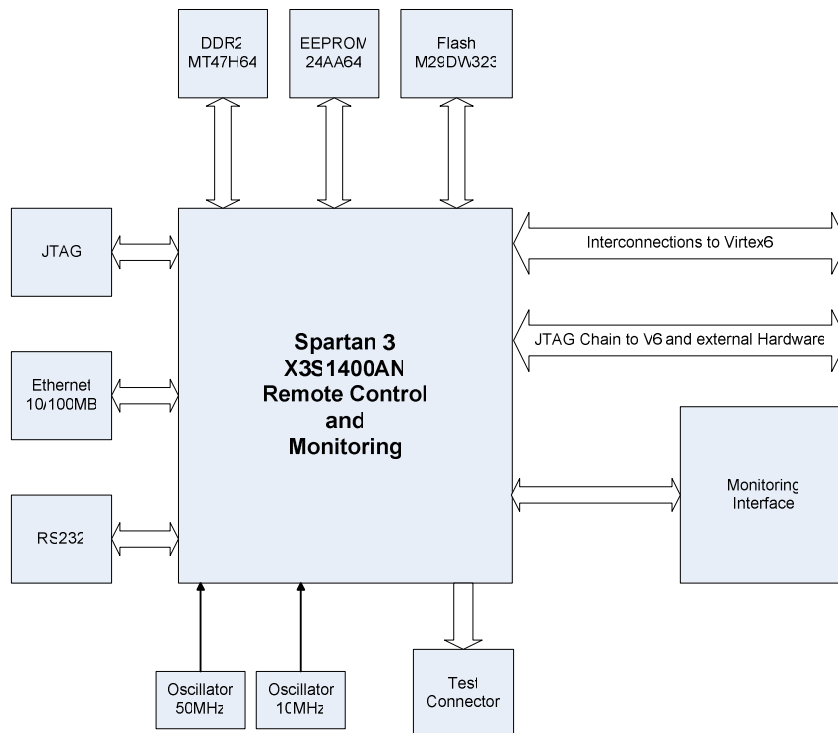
DDR2
MT47H64

EEPROM
24AA64

Flash
M29DW323

JTAG

Interconnections to Virtex6

JTAG Chain to V6 and external Hardware

Spartan 3
X3S1400AN
Remote Control
and
Monitoring

Ethernet
10/100MB

RS232

Monitoring
Interface

Oscillator
50MHz

Oscillator
10MHz

Test
Connector